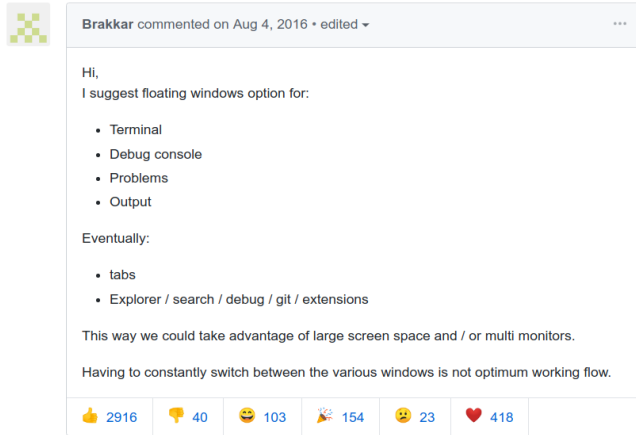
Brakkar commented on Aug 4, 2016 • edited ▾

···

Hi,
I suggest floating windows option for:

- Terminal
- Debug console
- Problems
- Output

Eventually:

- tabs
- Explorer / search / debug / git / extensions

This way we could take advantage of large screen space and / or multi monitors.

Having to constantly switch between the various windows is not optimum working flow.

👍 2916 👎 40 😄 103 🎉 154 😕 23 ❤️ 418